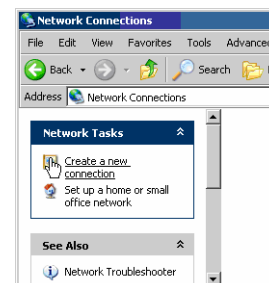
Network Connections

File Edit View Favorites Tools Advanced

Back Search

Address Network Connections

Network Tasks

Create a new connection

Set up a home or small office network

See Also

Network Troubleshooter